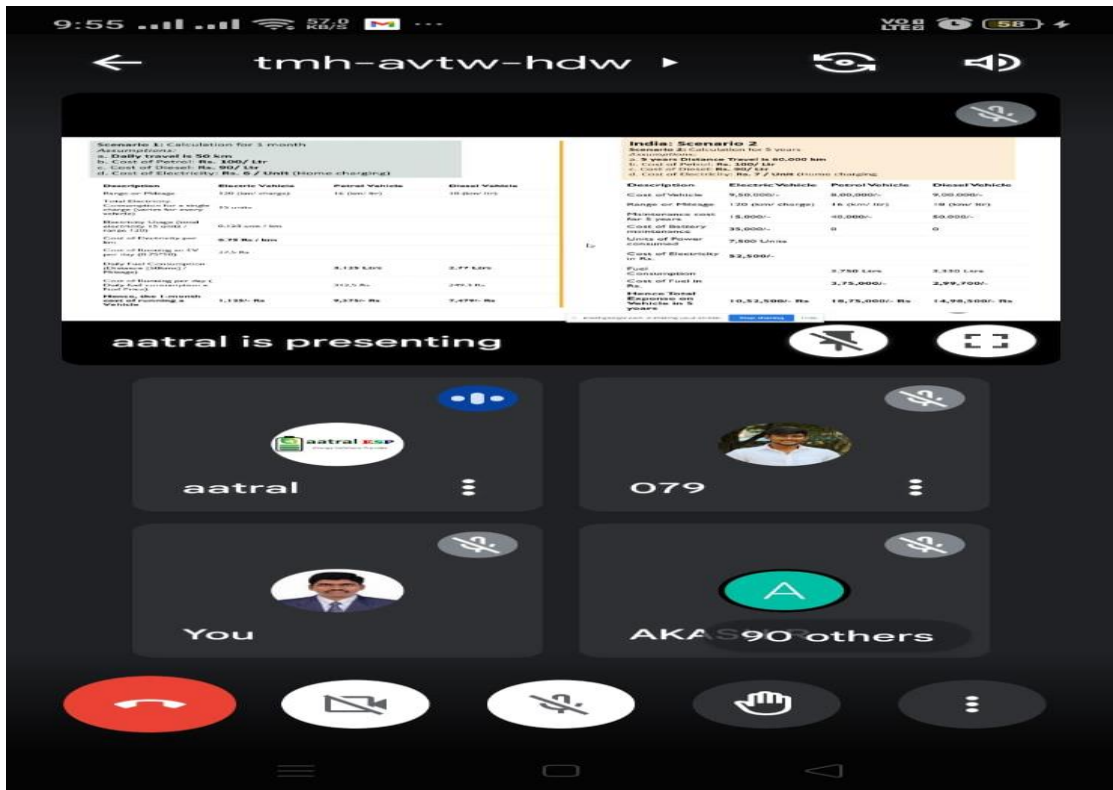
9:55 57.0 KB/S

VoB LTE2 58

tmh-avtw-hdw ▸

Scenario 1: Calculation for 1 month
Assumptions:
a. Daily travel is 50 km
b. Cost of Petrol: Rs. 100/ Ltr
c. Cost of Diesel: Rs. 90/ Ltr
d. Cost of Electricity: Rs. 6 / Unit (Home charging)

| Description | Electric Vehicle | Petrol Vehicle | Diesel Vehicle |
|---|---|---|---|
| Range or Mileage | 120 (km/ charge) | 16 (km/ ltr) | 18 (km/ ltr) |
| Total Electricity Consumption for a single charge (varies for every vehicle) | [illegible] | | |
| Electricity Usage (total electricity ÷ (unit) / range 120) | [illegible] | | |
| Cost of Electricity per km | 0.75 Rs / km | | |
| Cost of Running an EV per day | 37.5 Rs | | |
| Daily Fuel Consumption (Distance (50kms) / Mileage) | | 3.125 Ltrs | 2.77 Ltrs |
| Cost of Running per day (Daily fuel consumption x Fuel Price) | | 312.5 Rs | 249.3 Rs |
| Hence, the 1-month cost of running a Vehicle | 1,125/- Rs | 9,375/- Rs | 7,479/- Rs |

India: Scenario 2
Scenario 2: Calculation for 5 years
Assumptions:
a. 5 years Distance Travel is 60,000 km
b. Cost of Petrol: Rs. 100/ Ltr
c. Cost of Diesel: Rs. 90/ Ltr
d. Cost of Electricity: Rs. 7 / Unit (Home charging)

| Description | Electric Vehicle | Petrol Vehicle | Diesel Vehicle |
|---|---|---|---|
| Cost of Vehicle | 9,50,000/- | 8,00,000/- | 9,00,000/- |
| Range or Mileage | 120 (km/ charge) | 16 (km/ ltr) | 18 (km/ ltr) |
| Maintenance cost for 5 years | 15,000/- | 40,000/- | 50,000/- |
| Cost of Battery maintenance | 35,000/- | 0 | 0 |
| Units of Power consumed | 7,500 Units | | |
| Cost of Electricity in Rs. | 52,500/- | | |
| Fuel Consumption | | 3,750 Ltrs | 3,330 Ltrs |
| Cost of Fuel in Rs. | | 3,75,000/- | 2,99,700/- |
| Hence Total Expenses on Vehicle in 5 years | 10,52,500/- Rs | 11,75,000/- Rs | 14,98,500/- Rs |

Stop sharing Hide

aatral is presenting

aatral ESP

aatral

079

You

A

AKA 90 others